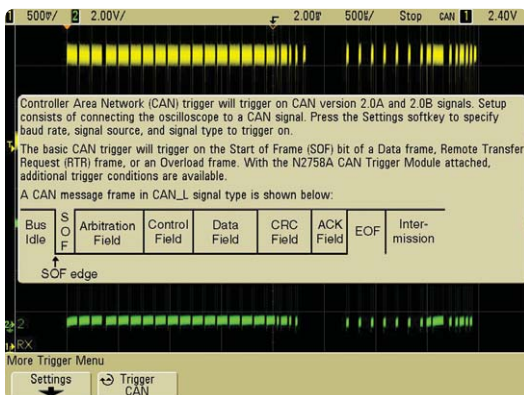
1 500mV/ 2 2.00V/ 2.00s 500s/ Stop CAN 1 2.40V

Controller Area Network (CAN) trigger will trigger on CAN version 2.0A and 2.0B signals. Setup consists of connecting the oscilloscope to a CAN signal. Press the Settings softkey to specify baud rate, signal source, and signal type to trigger on.

The basic CAN trigger will trigger on the Start of Frame (SOF) bit of a Data frame, Remote Transfer Request (RTR) frame, or an Overload frame. With the N2758A CAN Trigger Module attached, additional trigger conditions are available.

A CAN message frame in CAN_L signal type is shown below:

| Bus Idle | S O F | Arbitration Field | Control Field | Data Field | CRC Field | ACK Field | EOF | Inter-mission |
|---|---|---|---|---|---|---|---|---|

SOF edge

2
RX

More Trigger Menu
Settings
Trigger CAN